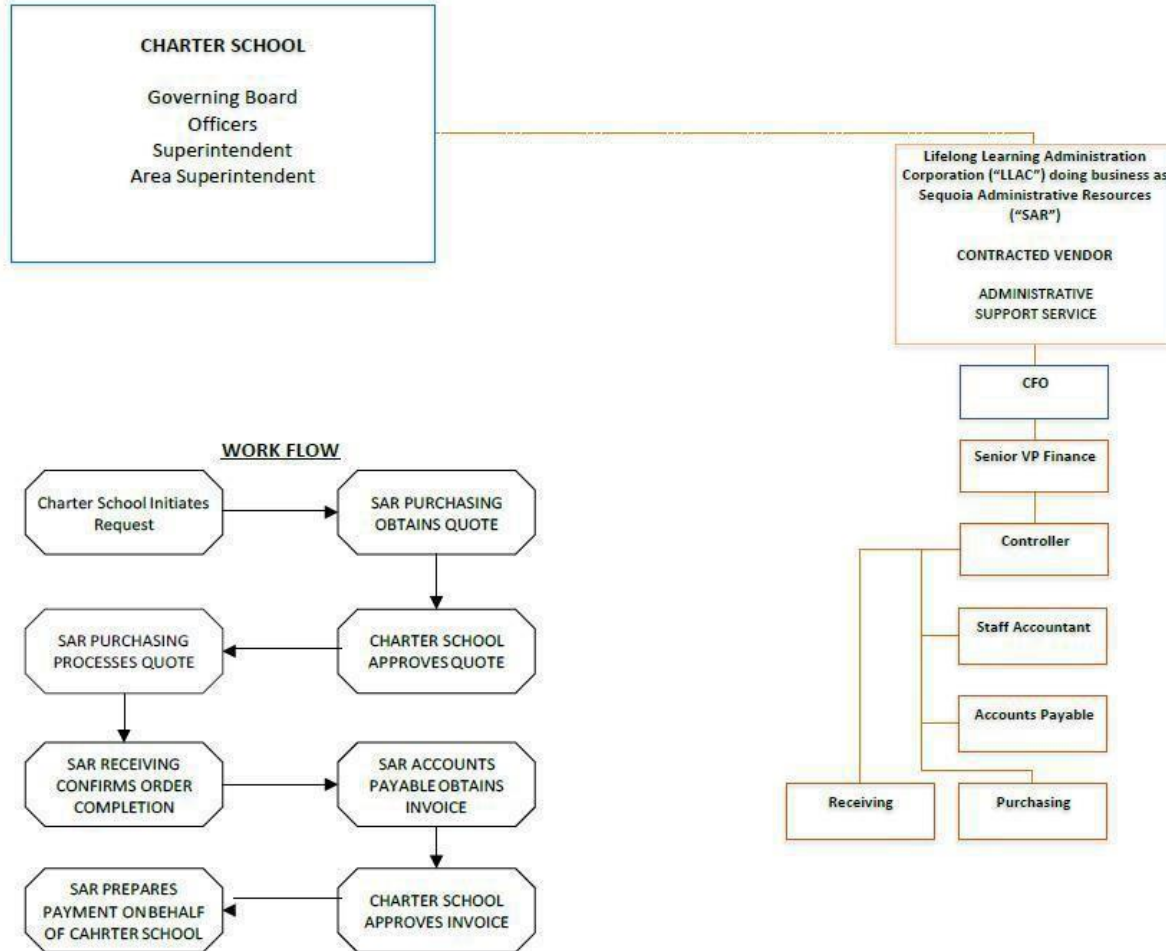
CHARTER SCHOOL

Governing Board
Officers
Superintendent
Area Superintendent

Lifelong Learning Administration Corporation ("LLAC") doing business as Sequoia Administrative Resources ("SAR")

CONTRACTED VENDOR

ADMINISTRATIVE SUPPORT SERVICE

CFO

Senior VP Finance

Controller

Staff Accountant

Accounts Payable

Receiving

Purchasing

WORK FLOW

Charter School Initiates Request

SAR PURCHASING OBTAINS QUOTE

CHARTER SCHOOL APPROVES QUOTE

SAR PURCHASING PROCESSES QUOTE

SAR RECEIVING CONFIRMS ORDER COMPLETION

SAR ACCOUNTS PAYABLE OBTAINS INVOICE

CHARTER SCHOOL APPROVES INVOICE

SAR PREPARES PAYMENT ON BEHALF OF CAHRTER SCHOOL